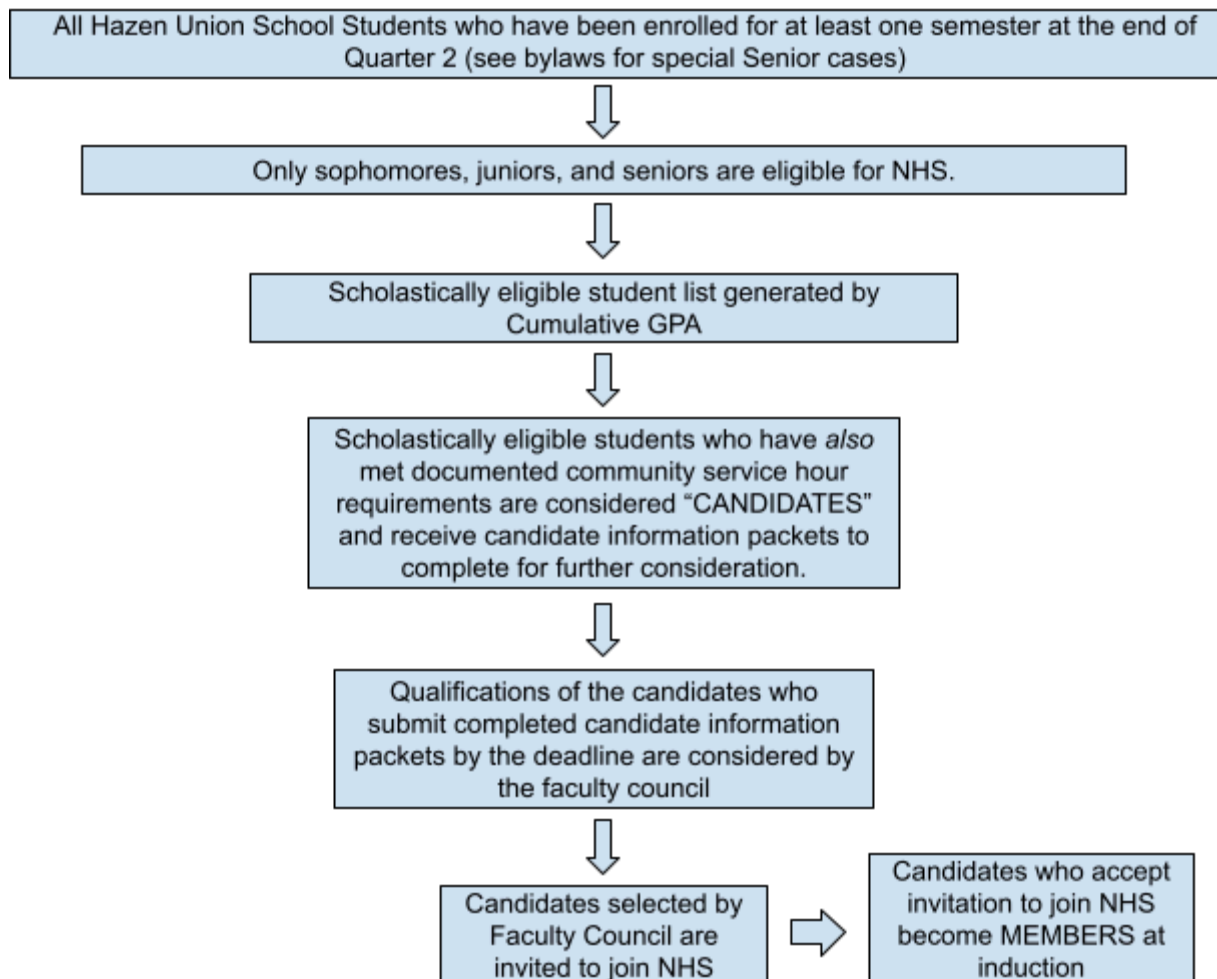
All Hazen Union School Students who have been enrolled for at least one semester at the end of Quarter 2 (see bylaws for special Senior cases)

Only sophomores, juniors, and seniors are eligible for NHS.

Scholastically eligible student list generated by Cumulative GPA

Scholastically eligible students who have *also* met documented community service hour requirements are considered “CANDIDATES” and receive candidate information packets to complete for further consideration.

Qualifications of the candidates who submit completed candidate information packets by the deadline are considered by the faculty council

Candidates selected by Faculty Council are invited to join NHS

Candidates who accept invitation to join NHS become MEMBERS at induction